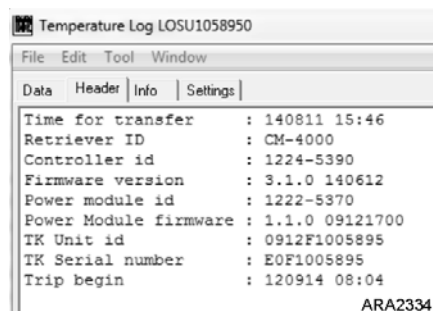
Temperature Log LOSU1058950

File Edit Tool Window

Data Header Info Settings

Time for transfer : 140811 15:46
Retriever ID : CM-4000
Controller id : 1224-5390
Firmware version : 3.1.0 140612
Power module id : 1222-5370
Power Module firmware : 1.1.0 09121700
TK Unit id : 0912F1005895
TK Serial number : E0F1005895
Trip begin : 120914 08:04

ARA2334